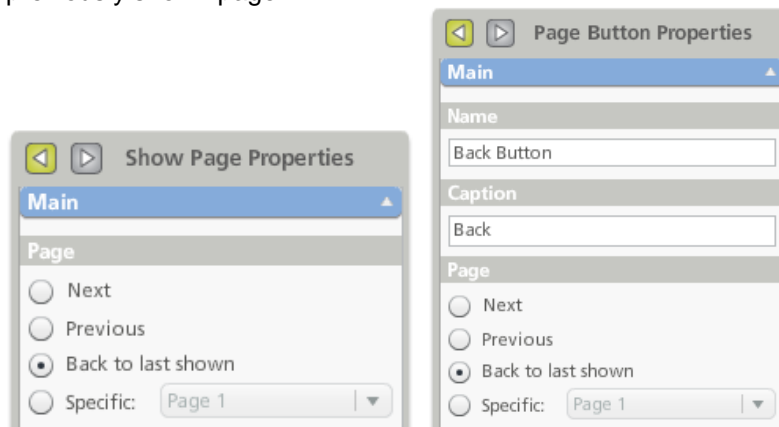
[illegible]

Show Page Properties

Main

Page

Next

Previous

Back to last shown

Specific: Page 1

Page Button Properties

Main

Name

Back Button

Caption

Back

Page

Next

Previous

Back to last shown

Specific: Page 1